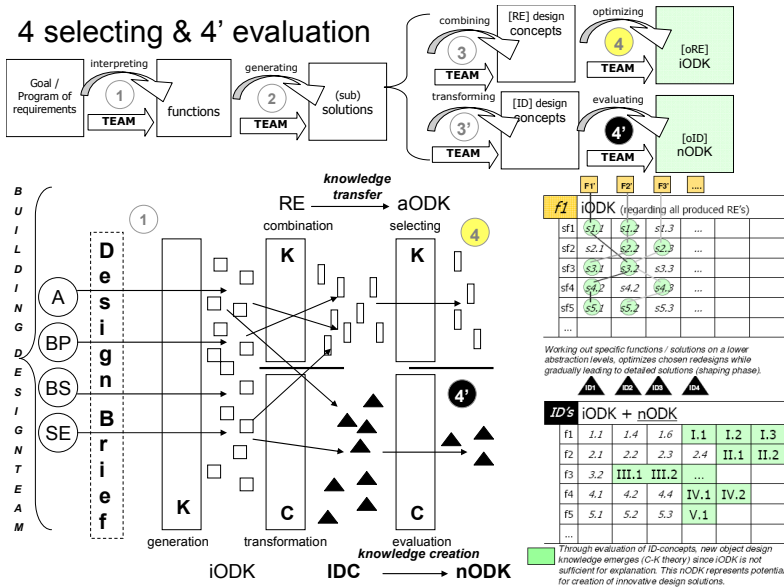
4 selecting & 4' evaluation

Goal / Program of requirements
interpreting
1
TEAM
functions
generating
2
TEAM
(sub) solutions
combining
3
TEAM
[RE] design concepts
transforming
3'
TEAM
[ID] design concepts
optimizing
4
TEAM
[oRE] iODK
evaluating
4'
TEAM
[oID] nODK

B U I L D I N G D E S I G N T E A M

A
BP
BS
SE

Design Brief

1
K
generation
RE
knowledge transfer
aODK
combination
K
selecting
K
4
C
transformation
C
evaluation
4'
knowledge creation
iODK
IDC
nODK

F1' F2' F3' ....

$f1$ iODK (regarding all produced RE's)

| | | | | |
|---|---|---|---|---|
| sf1 | s1.1 | s1.2 | s1.3 | ... |
| sf2 | s2.1 | s2.2 | s2.3 | ... |
| sf3 | s3.1 | s3.2 | s3.3 | ... |
| sf4 | s4.2 | s4.2 | s4.3 | ... |
| sf5 | s5.1 | s5.2 | s5.3 | ... |
| ... | | | | |

Working out specific functions / solutions on a lower abstraction levels, optimizes chosen redesigns while gradually leading to detailed solutions (shaping phase).

ID1 ID2 ID3 ID4

ID's iODK + nODK

| | | | | | | |
|---|---|---|---|---|---|---|
| f1 | 1.1 | 1.4 | 1.6 | I.1 | I.2 | I.3 |
| f2 | 2.1 | 2.2 | 2.3 | 2.4 | II.1 | II.2 |
| f3 | 3.2 | III.1 | III.2 | ... | | |
| f4 | 4.1 | 4.2 | 4.4 | IV.1 | IV.2 | |
| f5 | 5.1 | 5.2 | 5.3 | V.1 | | |
| ... | | | | | | |

Through evaluation of ID-concepts, new object design knowledge emerges (C-K theory) since iODK is not sufficient for explanation. This nODK represents potential for creation of innovative design solutions.